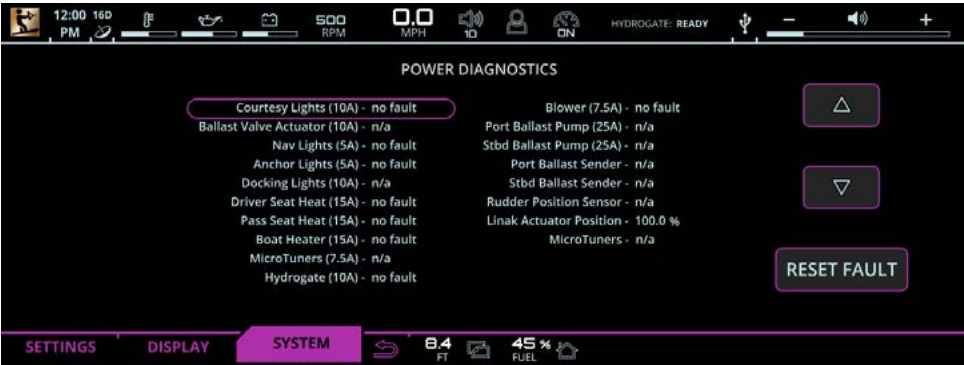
12:00 PM 16D

500 RPM

0.0 MPH

10

ON

HYDROGATE: READY

POWER DIAGNOSTICS

Courtesy Lights (10A) - no fault
Ballast Valve Actuator (10A) - n/a
Nav Lights (5A) - no fault
Anchor Lights (5A) - no fault
Docking Lights (10A) - n/a
Driver Seat Heat (15A) - no fault
Pass Seat Heat (15A) - no fault
Boat Heater (15A) - no fault
MicroTuners (7.5A) - n/a
Hydrogate (10A) - no fault

Blower (7.5A) - no fault
Port Ballast Pump (25A) - n/a
Stbd Ballast Pump (25A) - n/a
Port Ballast Sender - n/a
Stbd Ballast Sender - n/a
Rudder Position Sensor - n/a
Linak Actuator Position - 100.0 %
MicroTuners - n/a

RESET FAULT

SETTINGS DISPLAY SYSTEM

8.4 FT

45 % FUEL